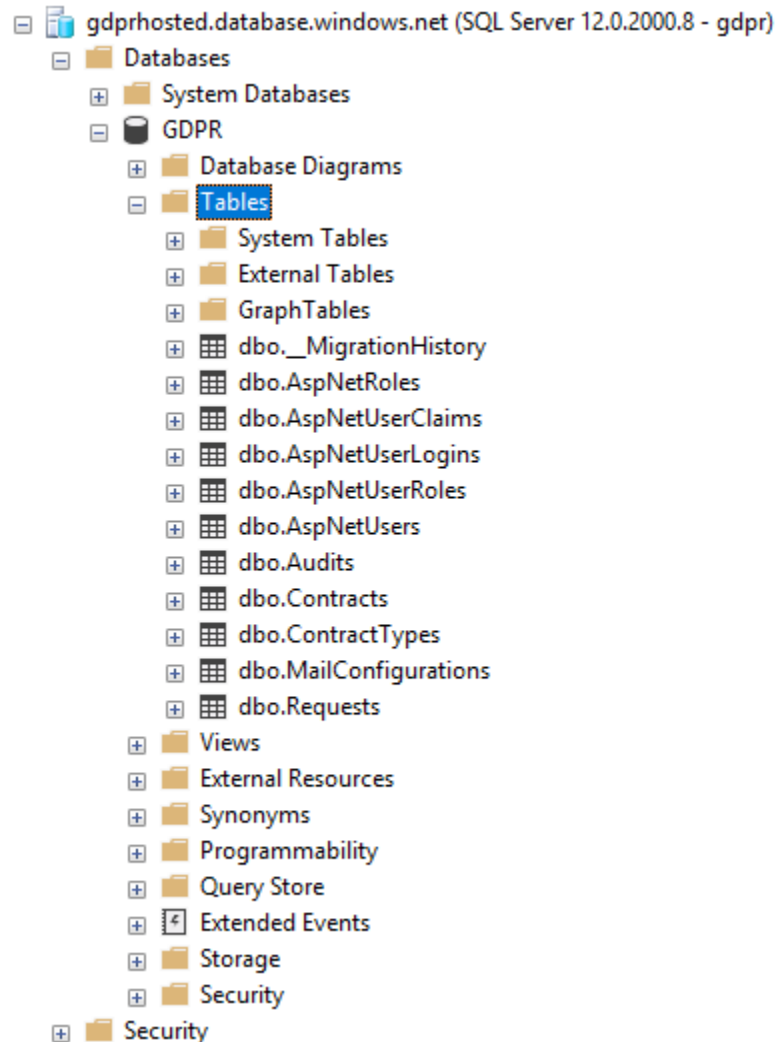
gdprhosted.database.windows.net (SQL Server 12.0.2000.8 - gdpr)
Databases
System Databases
GDPR
Database Diagrams
Tables
System Tables
External Tables
GraphTables
dbo.__MigrationHistory
dbo.AspNetRoles
dbo.AspNetUserClaims
dbo.AspNetUserLogins
dbo.AspNetUserRoles
dbo.AspNetUsers
dbo.Audits
dbo.Contracts
dbo.ContractTypes
dbo.MailConfigurations
dbo.Requests
Views
External Resources
Synonyms
Programmability
Query Store
Extended Events
Storage
Security
Security